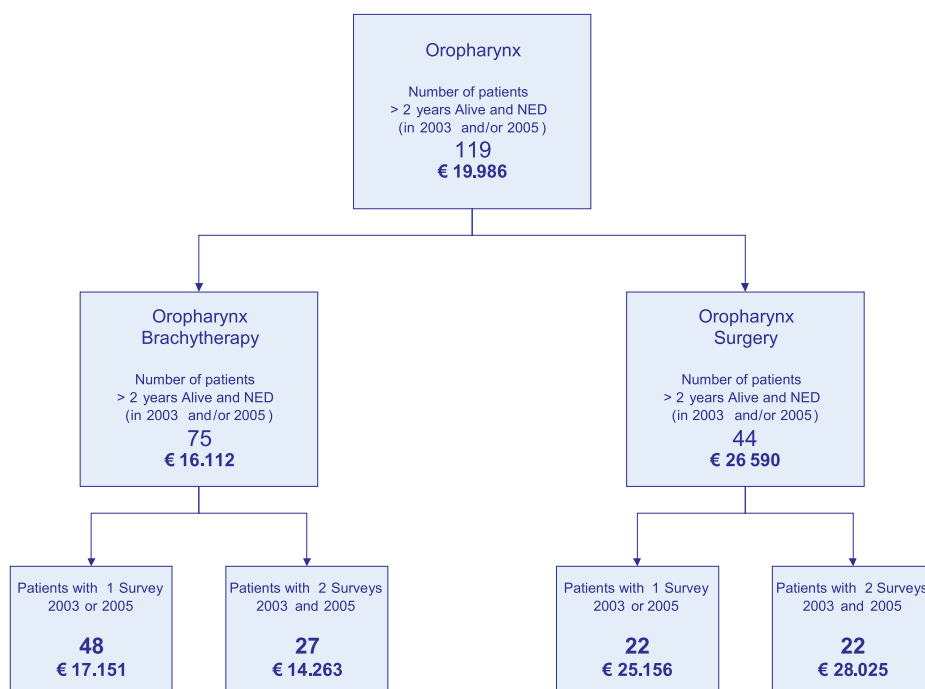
Oropharynx

Number of patients
> 2 years Alive and NED
(in 2003 and/or 2005)
119
€ 19.986

Oropharynx
Brachytherapy

Number of patients
> 2 years Alive and NED
(in 2003 and/or 2005)
75
€ 16.112

Oropharynx
Surgery

Number of patients
> 2 years Alive and NED
(in 2003 and/or 2005)
44
€ 26 590

Patients with 1 Survey
2003 or 2005

48
€ 17.151

Patients with 2 Surveys
2003 and 2005

27
€ 14.263

Patients with 1 Survey
2003 or 2005

22
€ 25.156

Patients with 2 Surveys
2003 and 2005

22
€ 28.025